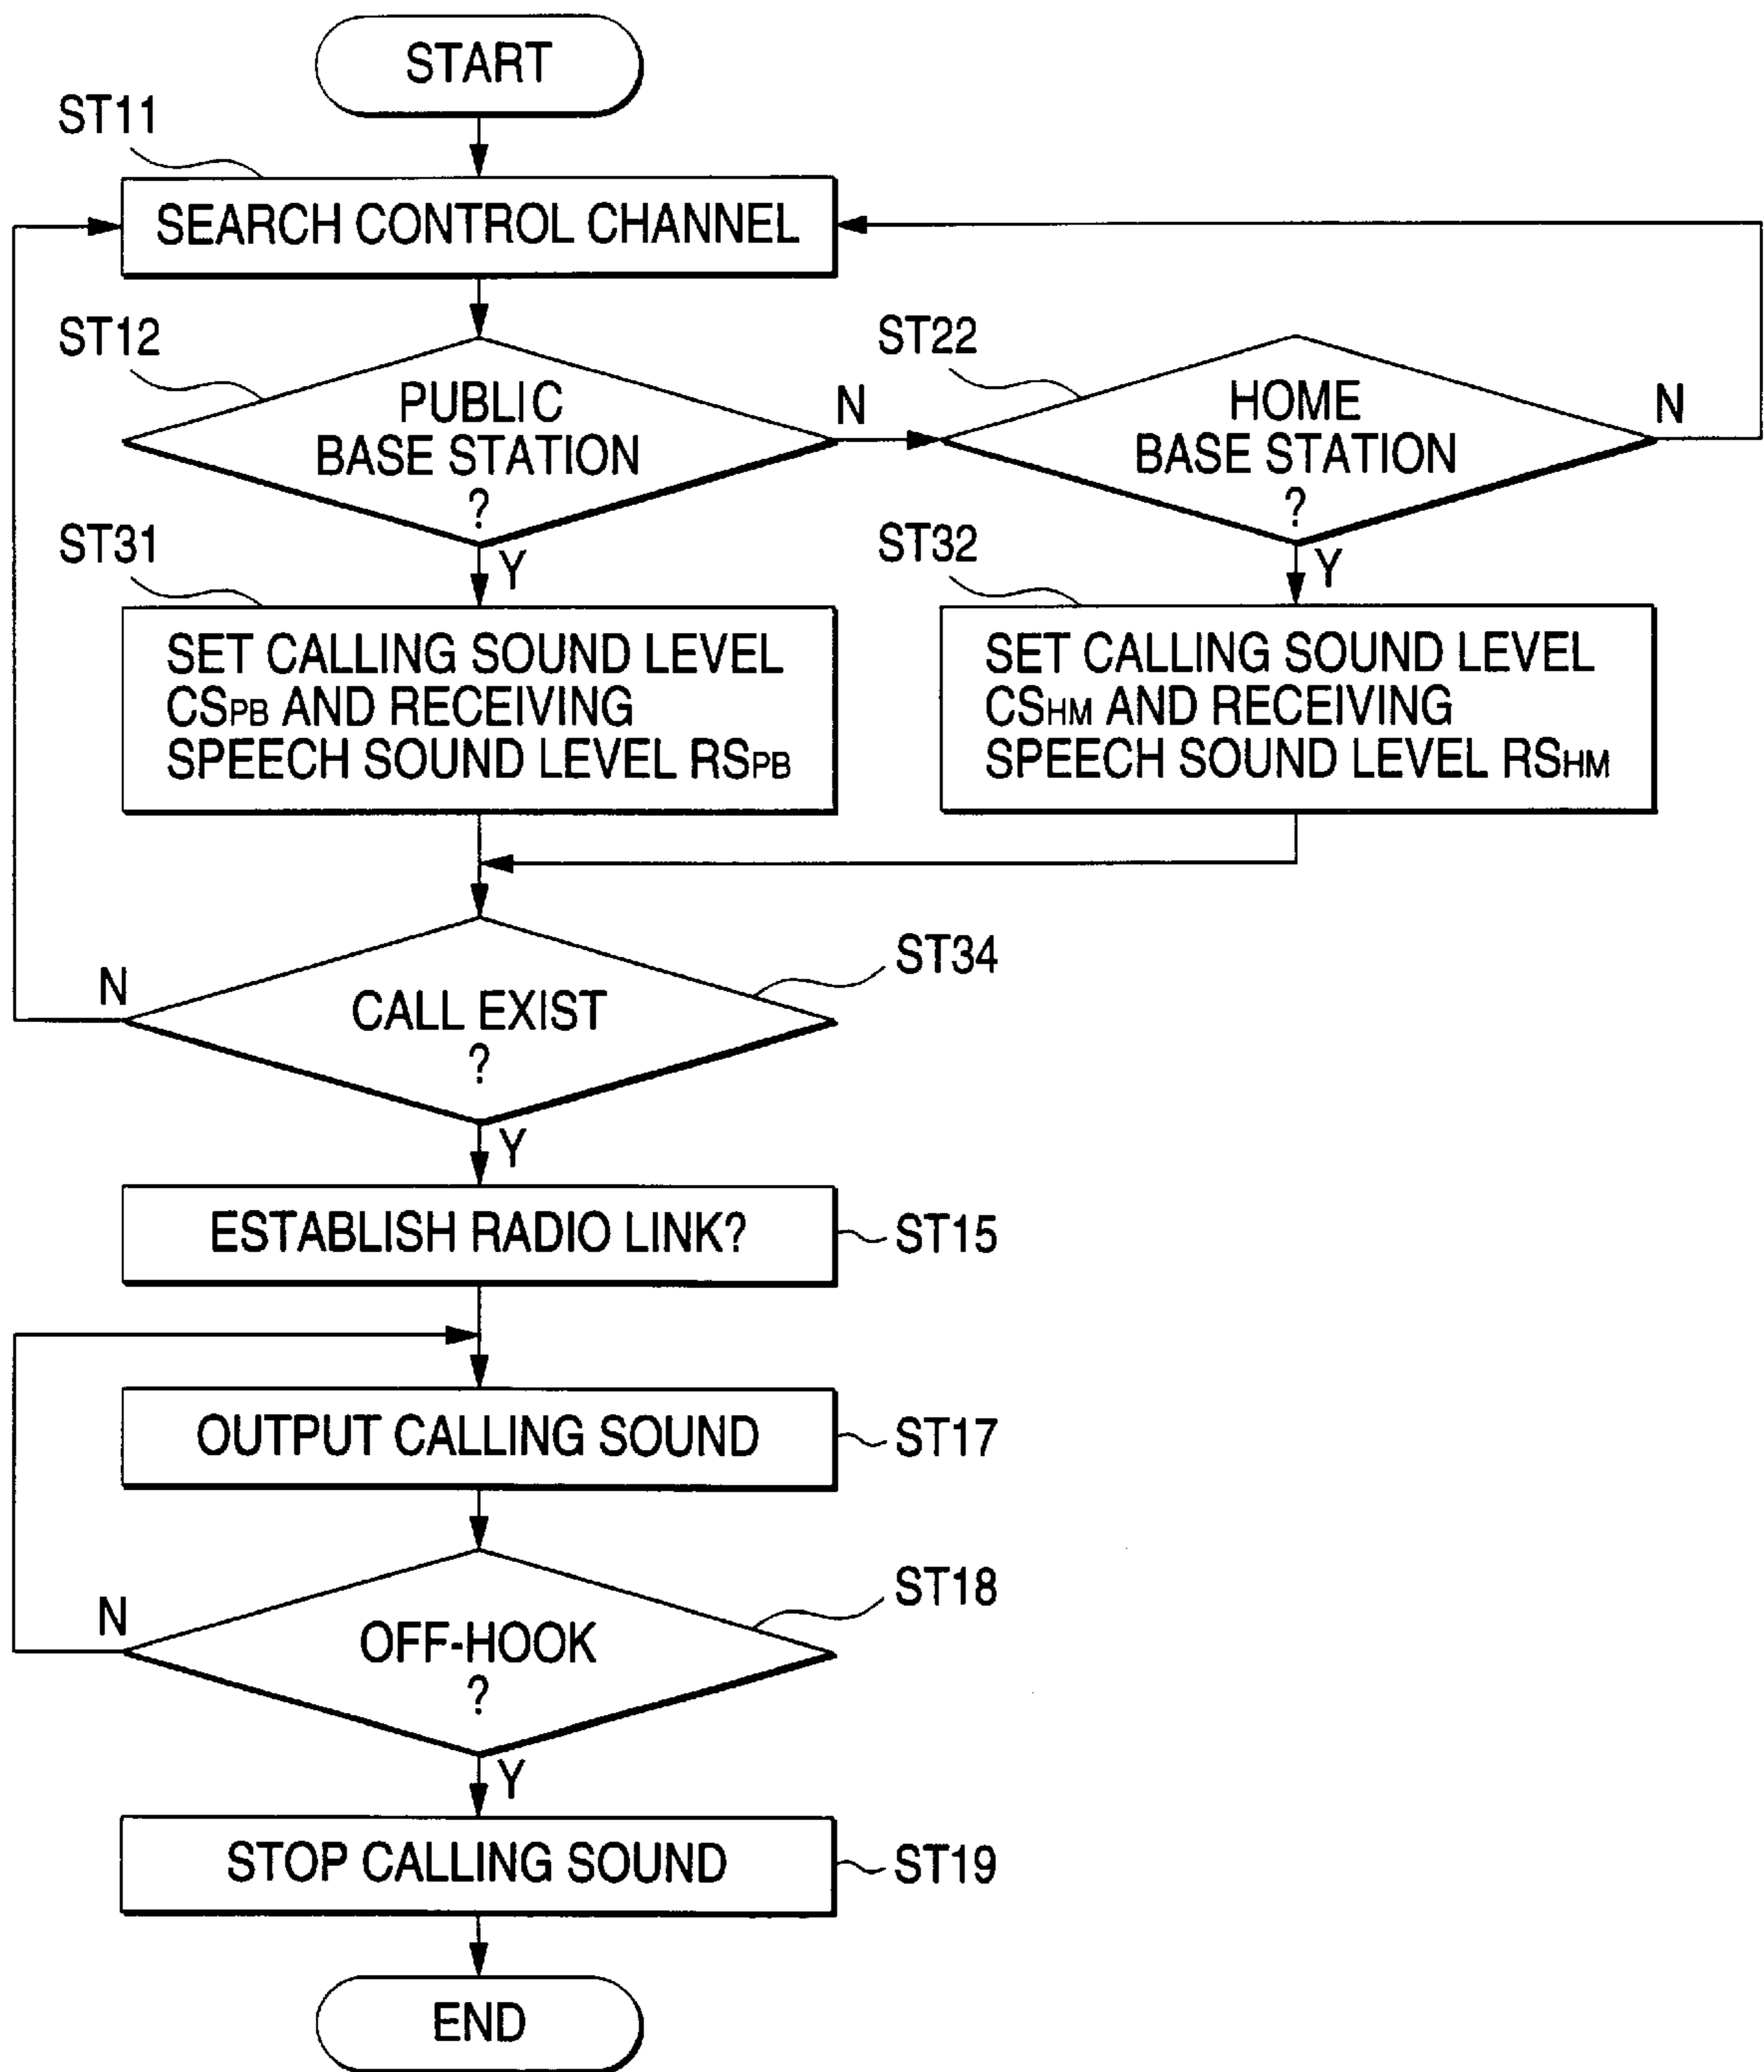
START

ST11

SEARCH CONTROL CHANNEL

ST12

PUBLIC BASE STATION ?

N

ST22

HOME BASE STATION ?

N

ST31

Y

SET CALLING SOUND LEVEL $CS_{PB}$ AND RECEIVING SPEECH SOUND LEVEL $RS_{PB}$

ST32

Y

SET CALLING SOUND LEVEL $CS_{HM}$ AND RECEIVING SPEECH SOUND LEVEL $RS_{HM}$

N

CALL EXIST ?

ST34

Y

ESTABLISH RADIO LINK?

ST15

OUTPUT CALLING SOUND

ST17

N

OFF-HOOK ?

ST18

Y

STOP CALLING SOUND

ST19

END